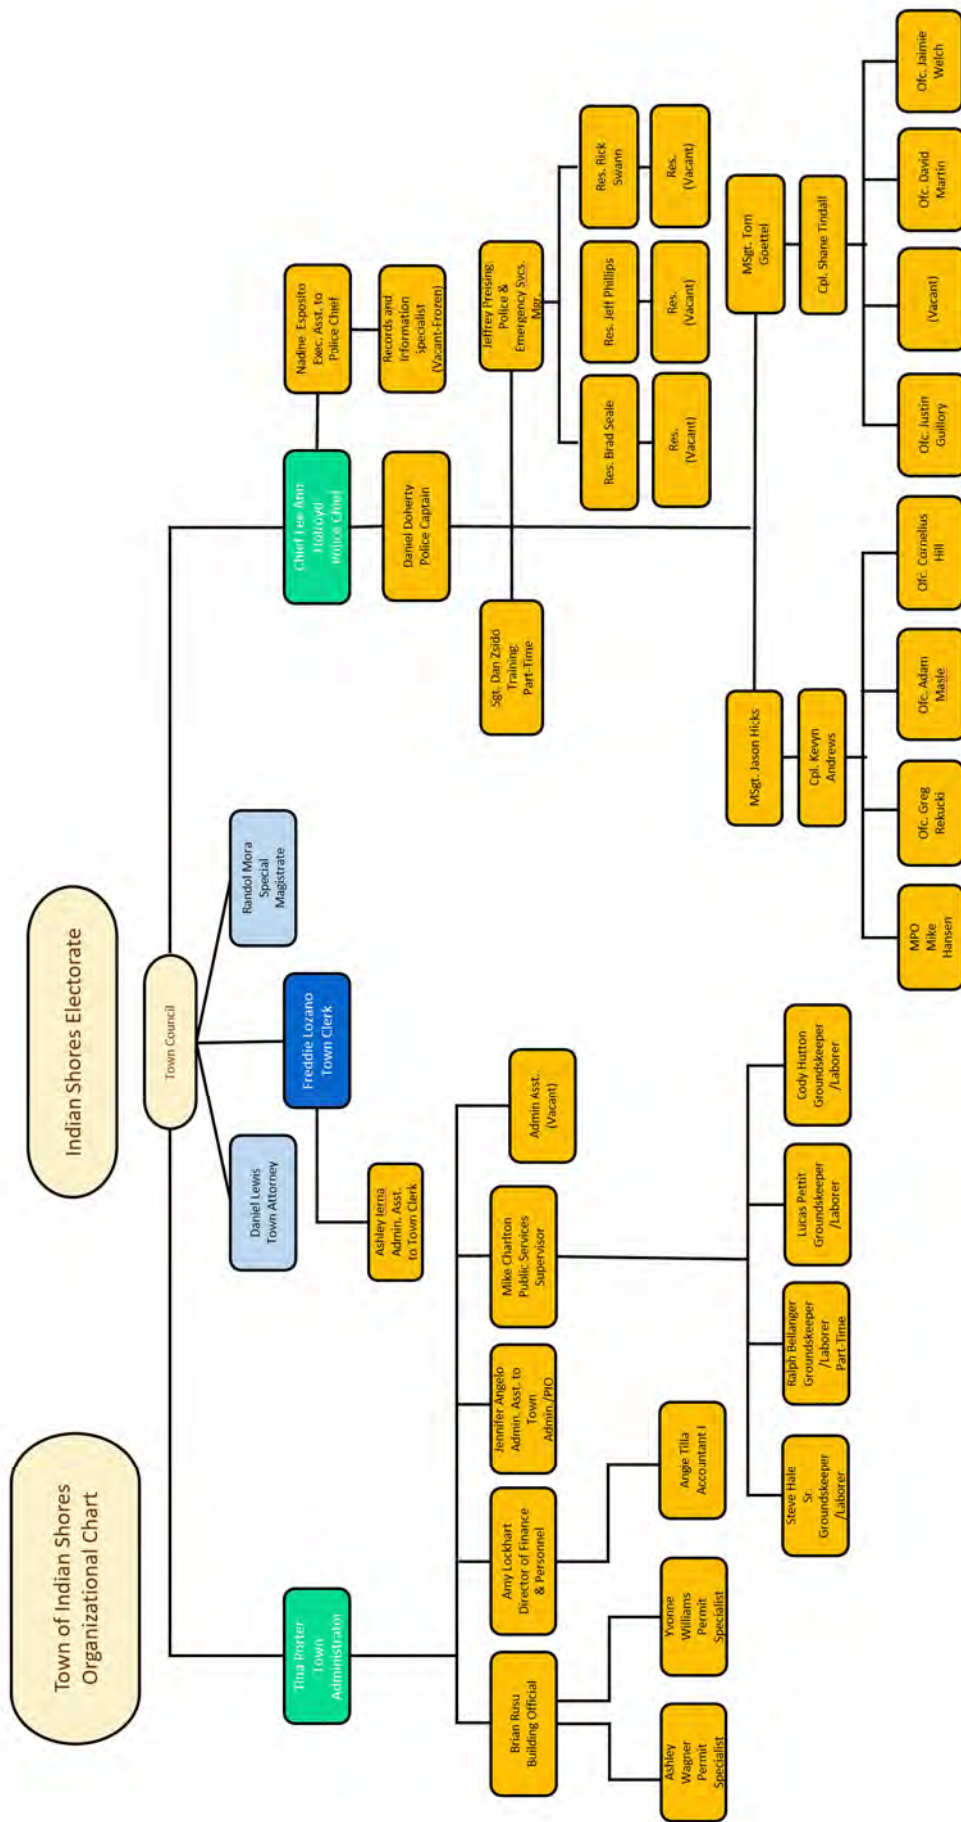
Town of Indian Shores Organizational Chart

Indian Shores Electorate

Town Council

Daniel Lewis Town Attorney

Freddie Lozano Town Clerk

Randol Mora Special Magistrate

Ashley Ierna Admin. Asst. to Town Clerk

Tina Porter Town Administrator

Brian Rusu Building Official

Ashley Wagner Permit Specialist

Yvonne Williams Permit Specialist

Amy Lockhart Director of Finance & Personnel

Ange Tilla Accountant I

Jennifer Angelo Admin. Asst. to Town Admin./PIO

Mike Charlton Public Services Supervisor

Admin Asst. (Vacant)

Steve Hale Sr. Groundskeeper /Laborer

Ralph Bellanger Groundskeeper /Laborer Part-Time

Lucas Pettit Groundskeeper /Laborer

Cody Hutton Groundskeeper /Laborer

Chief Lee Ann Holroyd Police Chief

Nadine Esposito Exec. Asst. to Police Chief

Records and Information Specialist (Vacant-Frozen)

Daniel Doherty Police Captain

Sgt. Dan Zsido Training Part-Time

Jeffrey Preising Police & Emergency Svcs. Mgr.

Res. Brad Seale

Res. (Vacant)

Res. Jeff Phillips

Res. (Vacant)

Res. Rick Swann

Res. (Vacant)

MSgt. Jason Hicks

Cpl. Kevyn Andrews

MPO Mike Hansen

Ofc. Greg Rekucki

Ofc. Adam Masie

Ofc. Cornelius Hill

MSgt. Tom Goettel

Cpl. Shane Tindall

Ofc. Justin Gullory

(Vacant)

Ofc. David Martin

Ofc. Jaimie Welch